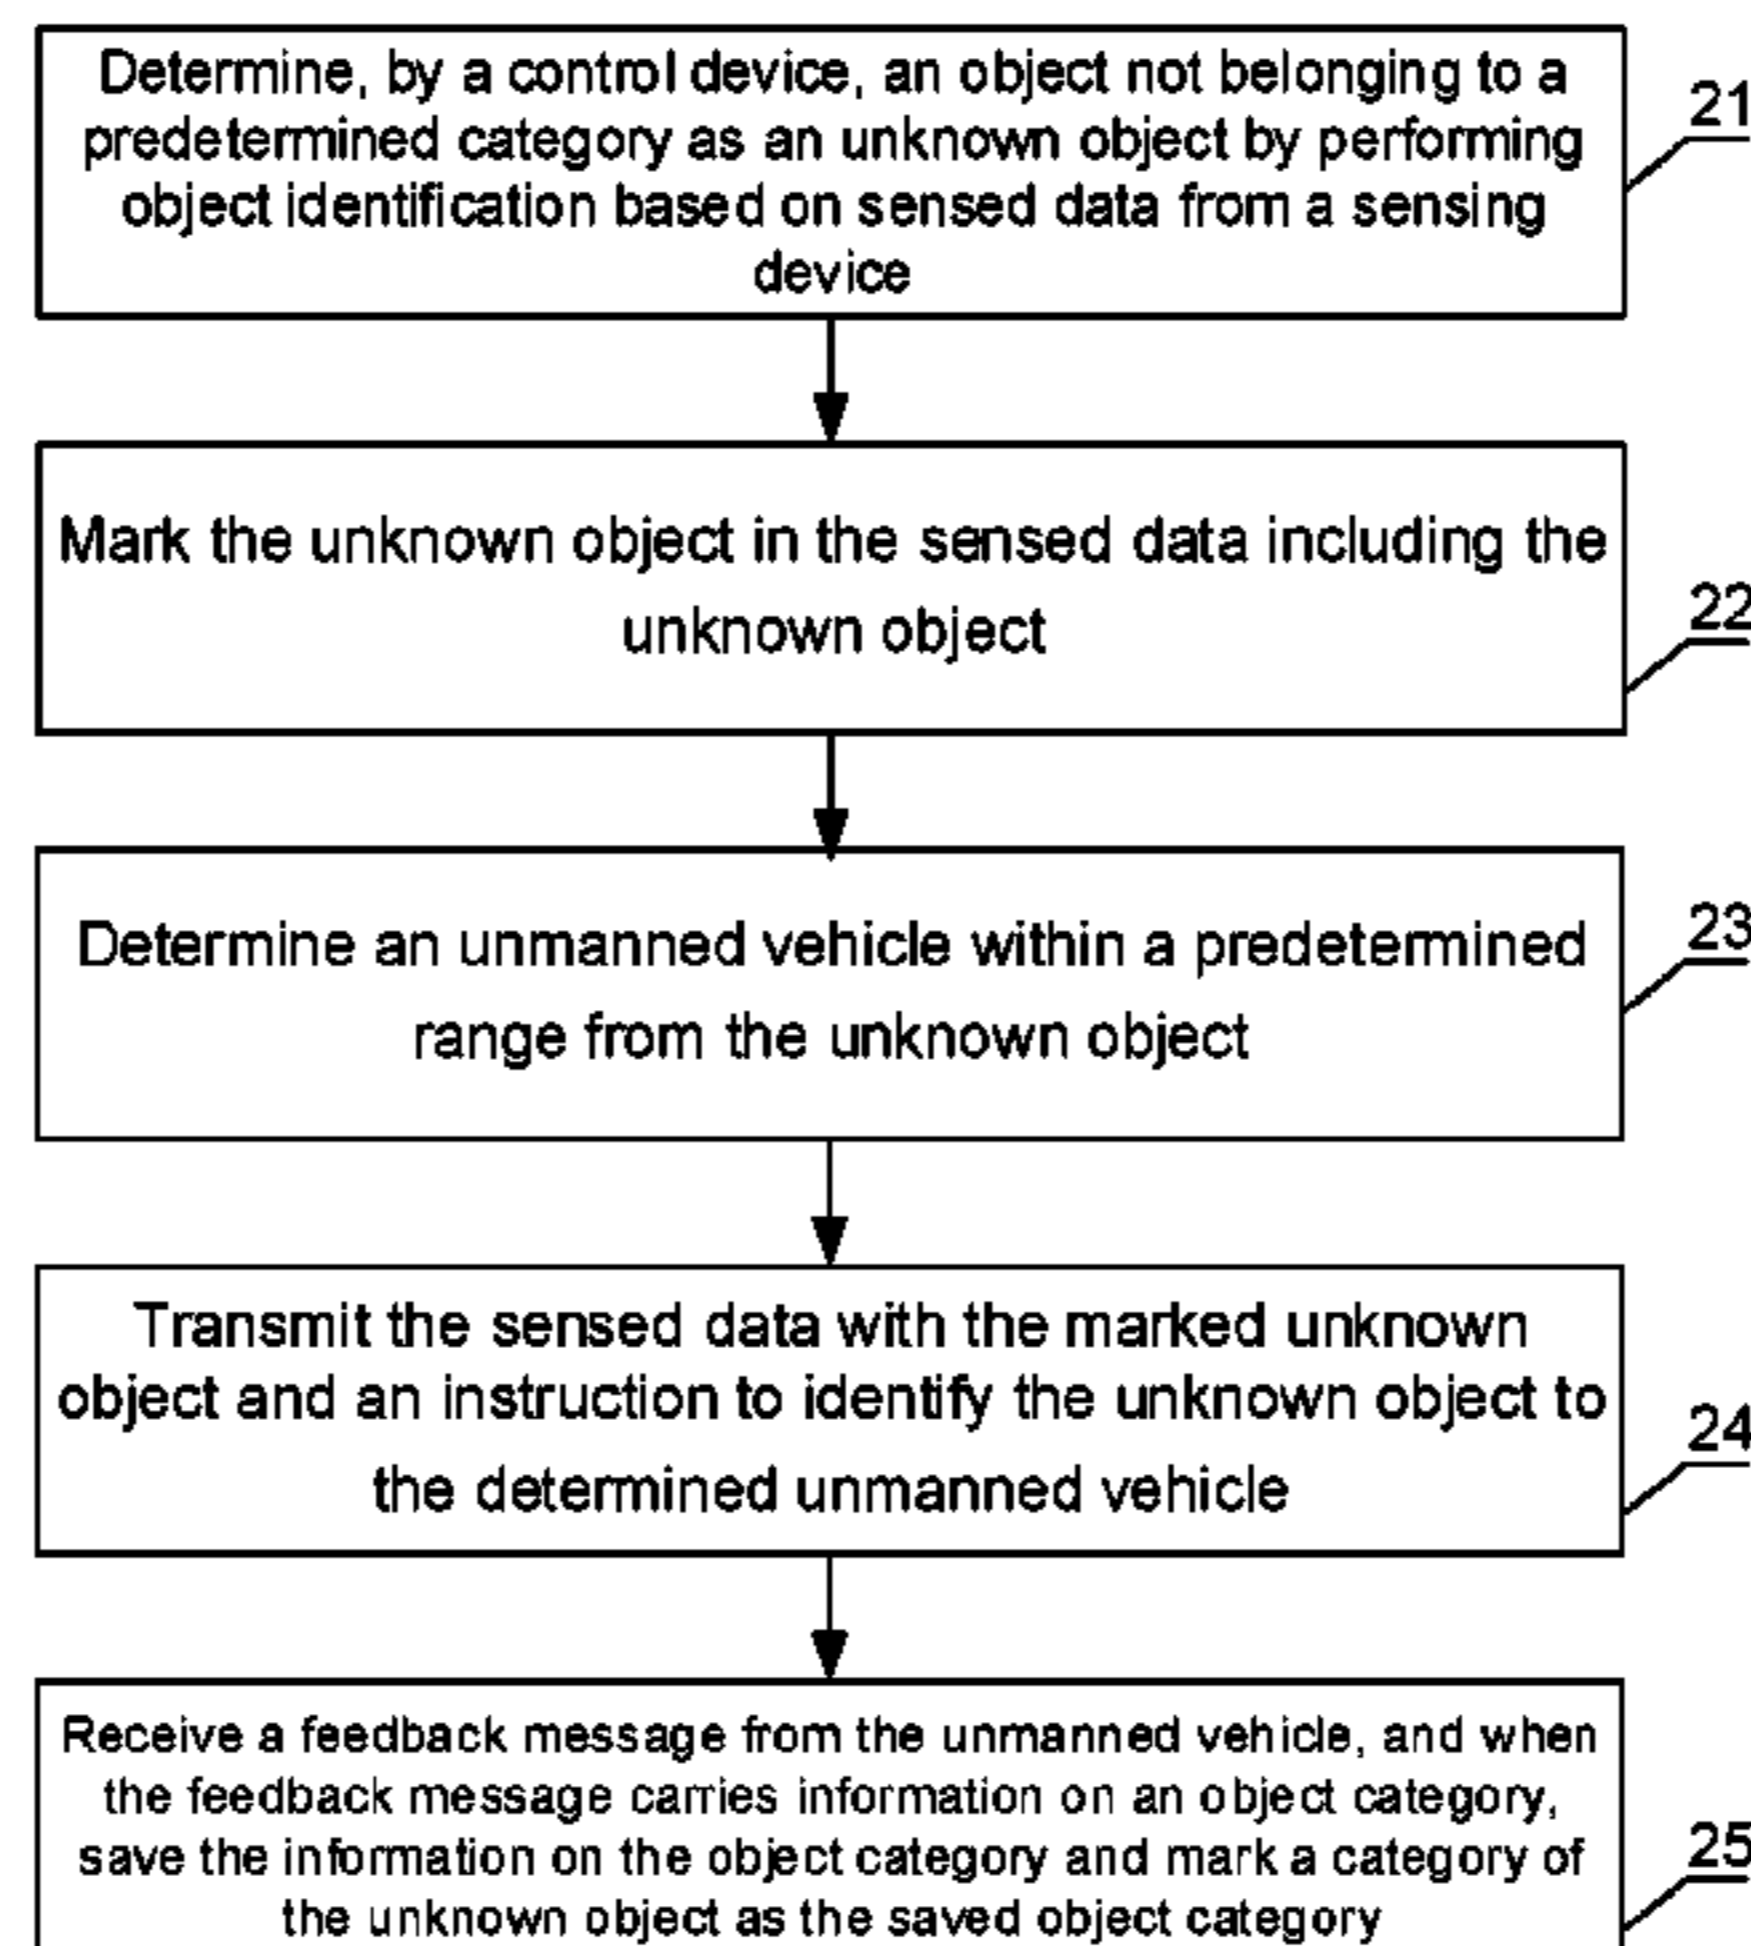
Determine, by a control device, an object not belonging to a predetermined category as an unknown object by performing object identification based on sensed data from a sensing device

21

Mark the unknown object in the sensed data including the unknown object

22

Determine an unmanned vehicle within a predetermined range from the unknown object

23

Transmit the sensed data with the marked unknown object and an instruction to identify the unknown object to the determined unmanned vehicle

24

Receive a feedback message from the unmanned vehicle, and when the feedback message carries information on an object category, save the information on the object category and mark a category of the unknown object as the saved object category

25